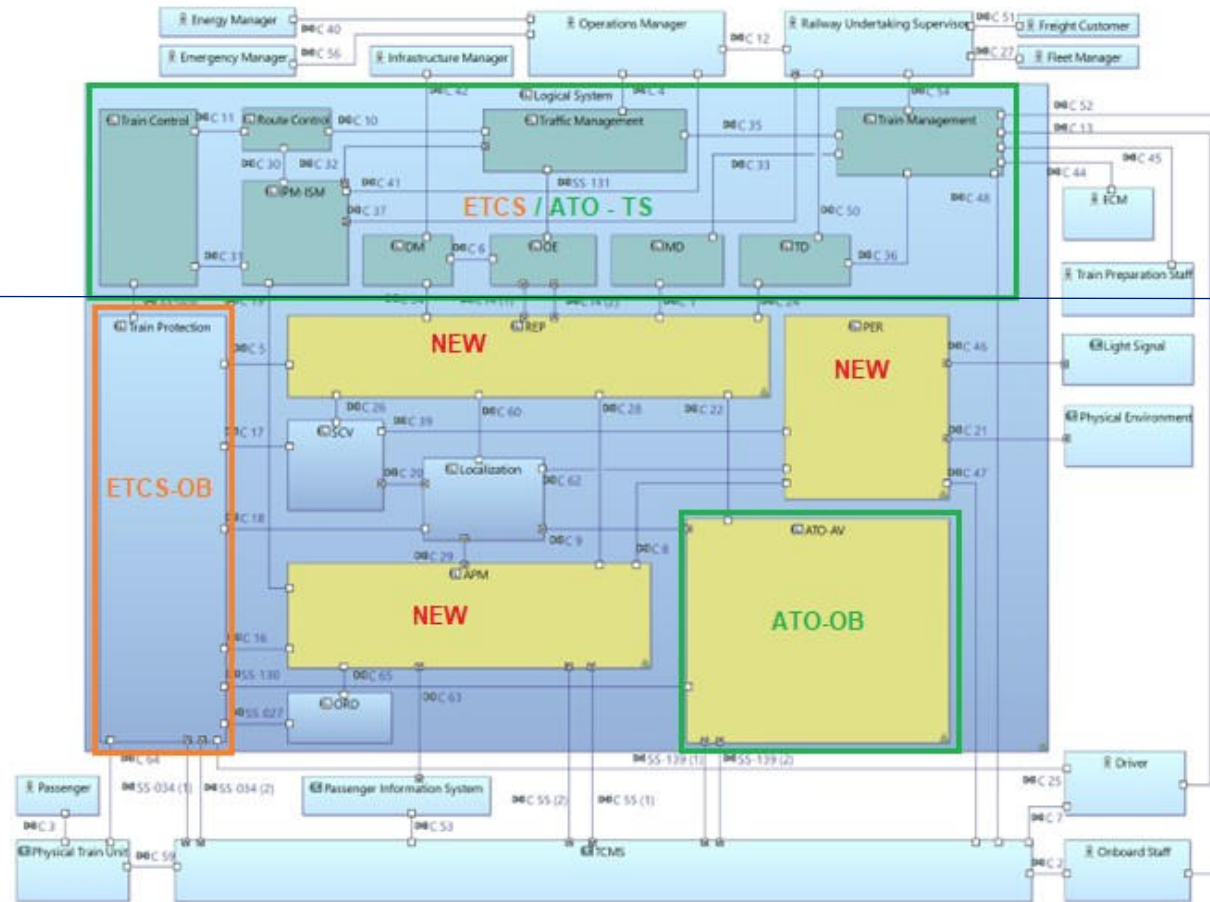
Energy Manager
C 40
Emergency Manager
C 56
Infrastructure Manager
Operations Manager
C 12
Railway Undertaking Supervisor
C 51
Freight Customer
C 27
Fleet Manager
C 42
Logical System
C 4
C 54
C 52
C 13
Train Control
C 11
Route Control
C 10
Traffic Management
C 35
Train Management
C 30
C 32
C 33
C 45
C 44
FCM
C 41
PM-ISM
SS 131
C 37
ETCS / ATO - TS
C 50
C 48
C 31
DM
C 6
OE
MD
TD
C 36
Train Preparation Staff
C 19
C 34
C 14 (1)
C 14 (2)
C 1
C 24
Train Protection
REP
PER
C 5
NEW
NEW
C 46
Light Signal
C 26
C 60
C 28
C 22
C 17
SCV
C 39
Physical Environment
C 21
C 20
Localization
C 62
C 47
ETCS-OB
C 18
ATO-AV
C 9
C 8
C 29
APM
NEW
ATO-OB
C 16
SS 130
C 65
C 63
SS 027
ORD
C 64
SS-139 (1)
SS-139 (2)
Driver
Passenger
SS-034 (1)
SS-034 (2)
Passenger Information System
C 55 (2)
C 55 (1)
C 25
C 3
C 53
C 7
Physical Train Unit
C 59
TCMS
C 2
Onboard Staff